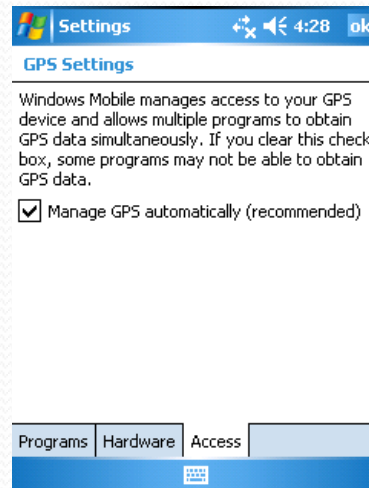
Settings 4:28 ok

GPS Settings

Windows Mobile manages access to your GPS device and allows multiple programs to obtain GPS data simultaneously. If you clear this check box, some programs may not be able to obtain GPS data.

Manage GPS automatically (recommended)

Programs | Hardware | Access